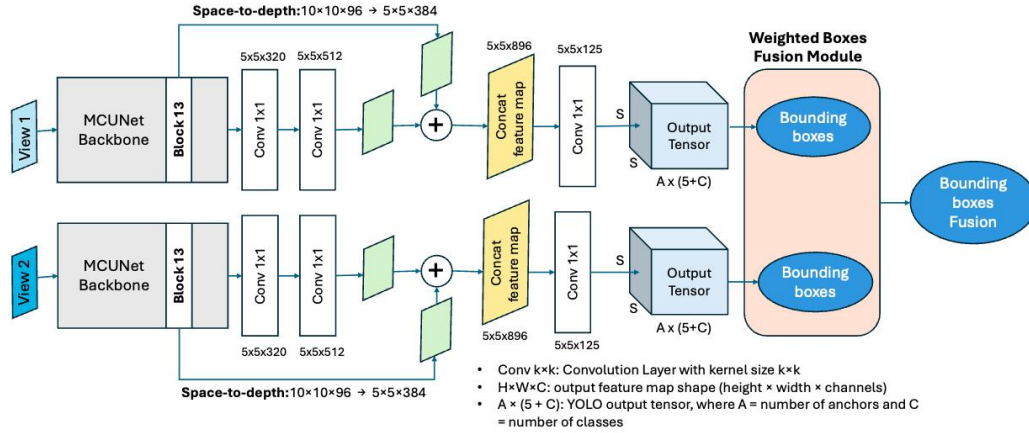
Space-to-depth:10×10×96 → 5×5×384

5x5x320
5x5x512
5x5x896
5x5x125

Weighted Boxes Fusion Module

View 1
MCUNet Backbone
Block 13
Conv 1x1
Conv 1x1
Concat feature map
Conv 1x1
S
S
Output Tensor
A x (5+C)
Bounding boxes

Bounding boxes Fusion

View 2
MCUNet Backbone
Block 13
Conv 1x1
Conv 1x1
Concat feature map
Conv 1x1
S
S
Output Tensor
A x (5+C)
Bounding boxes

5x5x320
5x5x512
5x5x896
5x5x125

Space-to-depth:10×10×96 → 5×5×384

• Conv k×k: Convolution Layer with kernel size k×k
• H×W×C: output feature map shape (height × width × channels)
• A × (5 + C): YOLO output tensor, where A = number of anchors and C = number of classes